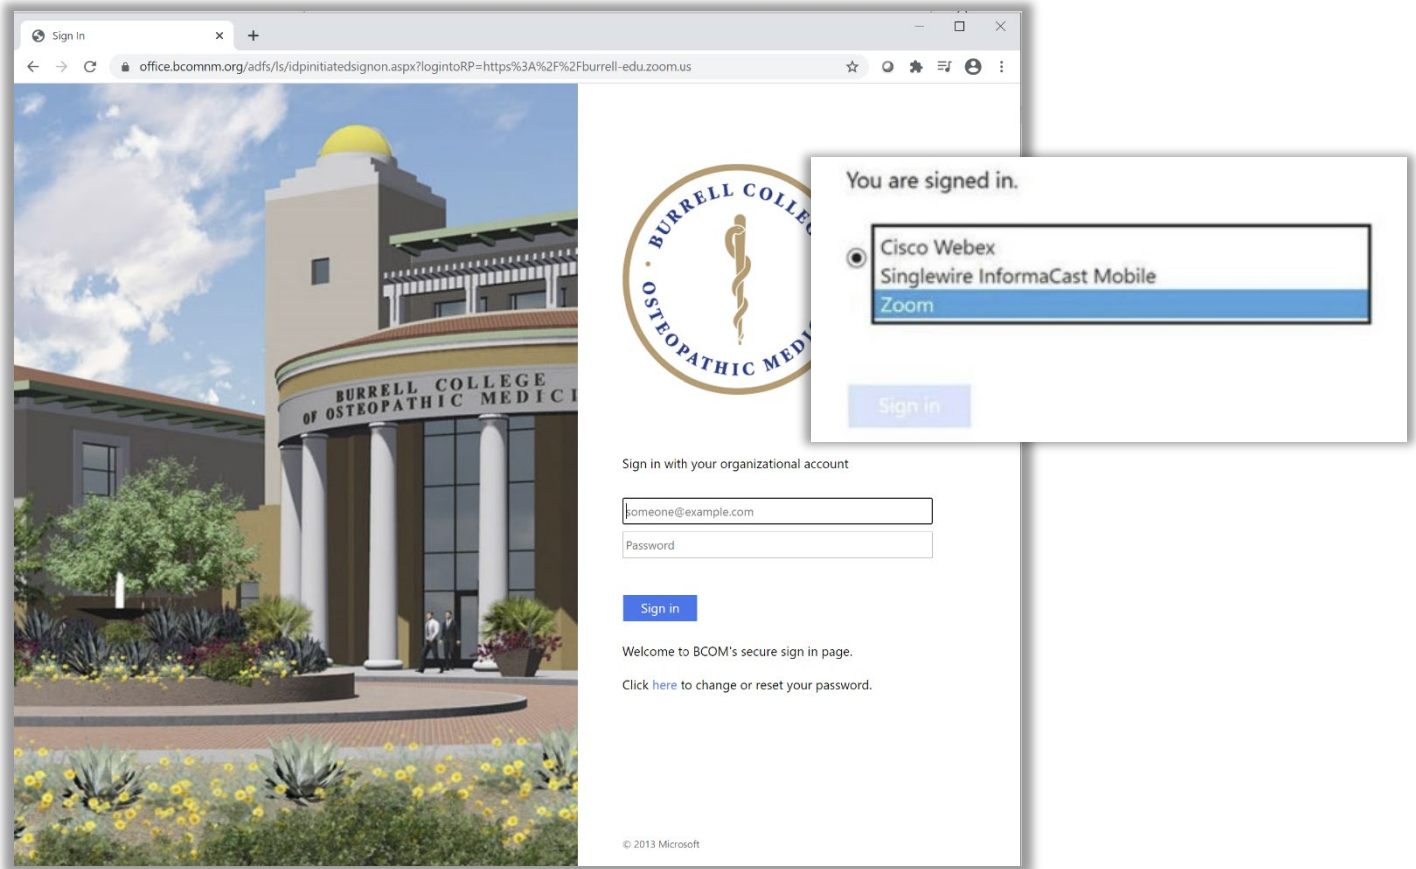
Sign In

office.bcomnm.org/adfs/ls/idpinitiatedsignon.aspx?logintoRP=https%3A%2F%2Fburrell-edu.zoom.us

BURRELL COLLEGE OF OSTEOPATHIC MEDICI

BURRELL COLLE OSTEOPATHIC MEDI

You are signed in.

Cisco Webex
Singlewire InformaCast Mobile
Zoom

Sign in

Sign in with your organizational account

someone@example.com

Password

Sign in

Welcome to BCOM's secure sign in page.

Click here to change or reset your password.

© 2013 Microsoft